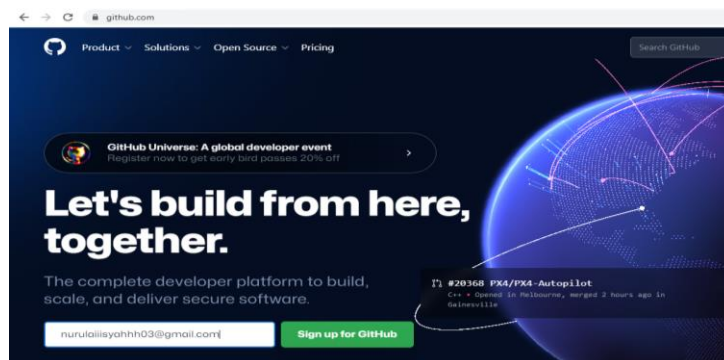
github.com

Product Solutions Open Source Pricing

Search GitHub

GitHub Universe: A global developer event
Register now to get early bird passes 20% off

Let's build from here, together.

The complete developer platform to build, scale, and deliver secure software.

nurulaiisyahhh03@gmail.com

Sign up for GitHub

#20368 PX4/PX4-Autopilot
C++ • Opened in Melbourne, merged 2 hours ago in Gainesville